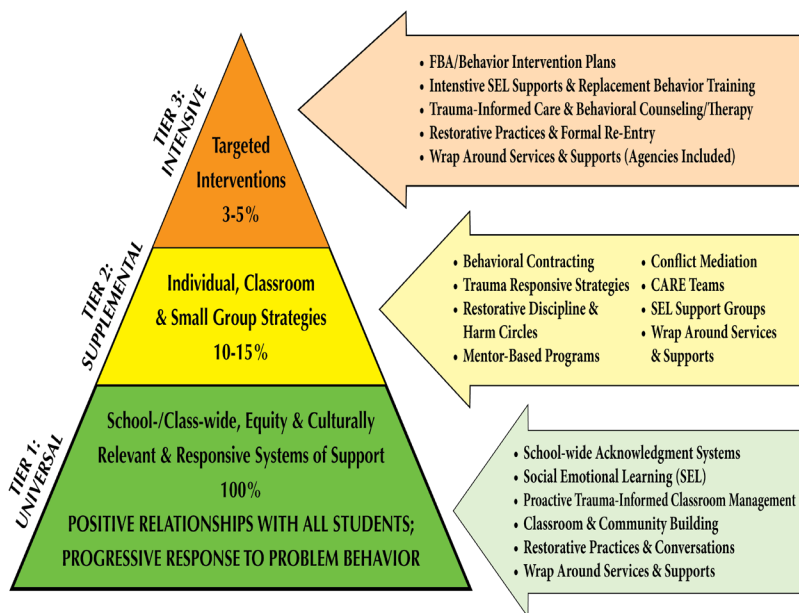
TIER 3: INTENSIVE

Targeted Interventions
3-5%

TIER 2: SUPPLEMENTAL

Individual, Classroom & Small Group Strategies
10-15%

TIER 1: UNIVERSAL

School-/Class-wide, Equity & Culturally Relevant & Responsive Systems of Support
100%
POSITIVE RELATIONSHIPS WITH ALL STUDENTS; PROGRESSIVE RESPONSE TO PROBLEM BEHAVIOR

• FBA/Behavior Intervention Plans
• Intensive SEL Supports & Replacement Behavior Training
• Trauma-Informed Care & Behavioral Counseling/Therapy
• Restorative Practices & Formal Re-Entry
• Wrap Around Services & Supports (Agencies Included)

• Behavioral Contracting
• Trauma Responsive Strategies
• Restorative Discipline & Harm Circles
• Mentor-Based Programs

• Conflict Mediation
• CARE Teams
• SEL Support Groups
• Wrap Around Services & Supports

• School-wide Acknowledgment Systems
• Social Emotional Learning (SEL)
• Proactive Trauma-Informed Classroom Management
• Classroom & Community Building
• Restorative Practices & Conversations
• Wrap Around Services & Supports